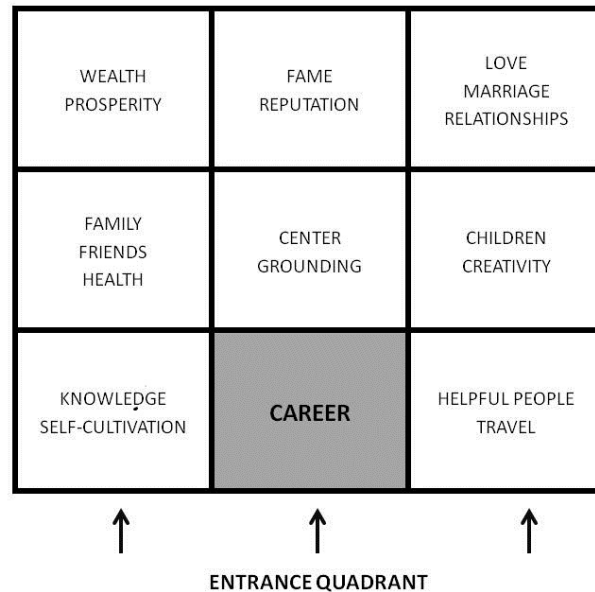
| WEALTH PROSPERITY | FAME REPUTATION | LOVE MARRIAGE RELATIONSHIPS |
|---|---|---|
| FAMILY FRIENDS HEALTH | CENTER GROUNDING | CHILDREN CREATIVITY |
| KNOWLEDGE SELF-CULTIVATION | **CAREER** | HELPFUL PEOPLE TRAVEL |

↑ ↑ ↑

ENTRANCE QUADRANT